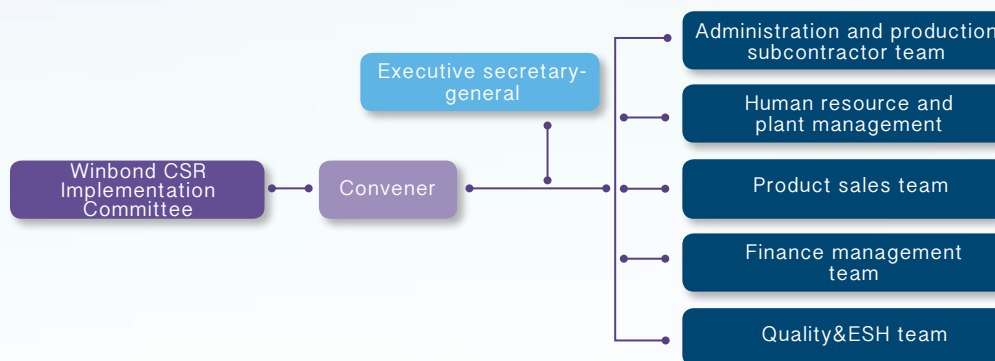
Winbond CSR Implementation Committee

Convener

Executive secretary-general

Administration and production subcontractor team

Human resource and plant management

Product sales team

Finance management team

Quality&ESH team